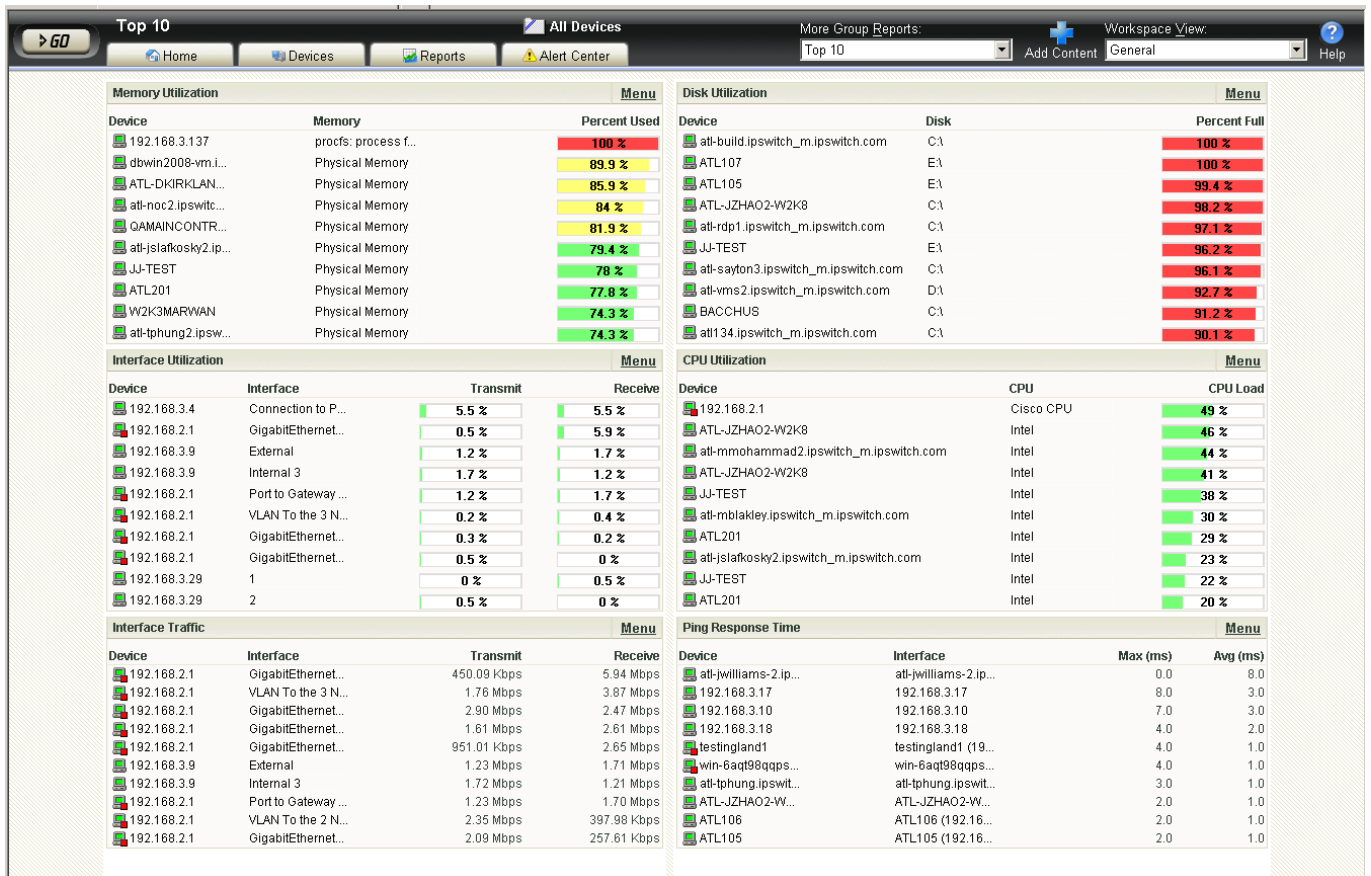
GO

Top 10

All Devices

Home Devices Reports Alert Center

More Group Reports:
Top 10

Add Content

Workspace View:
General

Help

Memory Utilization Menu

| Device | Memory | Percent Used |
|---|---|---|
| 192.168.3.137 | procfs: process f... | 100 % |
| dbwin2008-vm.i... | Physical Memory | 89.9 % |
| ATL-DKIRKLAN... | Physical Memory | 85.9 % |
| atl-noc2.ipswitc... | Physical Memory | 84 % |
| QAMAINCONTR... | Physical Memory | 81.9 % |
| atl-jslafkosky2.ip... | Physical Memory | 79.4 % |
| JJ-TEST | Physical Memory | 78 % |
| ATL201 | Physical Memory | 77.8 % |
| W2K3MARWAN | Physical Memory | 74.3 % |
| atl-tphung2.ipsw... | Physical Memory | 74.3 % |

Disk Utilization Menu

| Device | Disk | Percent Full |
|---|---|---|
| atl-build.ipswitch_m.ipswitch.com | C:\ | 100 % |
| ATL107 | E:\ | 100 % |
| ATL105 | E:\ | 99.4 % |
| ATL-JZHAO2-W2K8 | C:\ | 98.2 % |
| atl-rdp1.ipswitch_m.ipswitch.com | C:\ | 97.1 % |
| JJ-TEST | E:\ | 96.2 % |
| atl-sayton3.ipswitch_m.ipswitch.com | C:\ | 96.1 % |
| atl-vms2.ipswitch_m.ipswitch.com | D:\ | 92.7 % |
| BACCHUS | C:\ | 91.2 % |
| atl134.ipswitch_m.ipswitch.com | C:\ | 90.1 % |

Interface Utilization Menu

| Device | Interface | Transmit | Receive |
|---|---|---|---|
| 192.168.3.4 | Connection to P... | 5.5 % | 5.5 % |
| 192.168.2.1 | GigabitEthernet... | 0.5 % | 5.9 % |
| 192.168.3.9 | External | 1.2 % | 1.7 % |
| 192.168.3.9 | Internal 3 | 1.7 % | 1.2 % |
| 192.168.2.1 | Port to Gateway ... | 1.2 % | 1.7 % |
| 192.168.2.1 | VLAN To the 3 N... | 0.2 % | 0.4 % |
| 192.168.2.1 | GigabitEthernet... | 0.3 % | 0.2 % |
| 192.168.2.1 | GigabitEthernet... | 0.5 % | 0 % |
| 192.168.3.29 | 1 | 0 % | 0.5 % |
| 192.168.3.29 | 2 | 0.5 % | 0 % |

CPU Utilization Menu

| Device | CPU | CPU Load |
|---|---|---|
| 192.168.2.1 | Cisco CPU | 49 % |
| ATL-JZHAO2-W2K8 | Intel | 46 % |
| atl-mmohammad2.ipswitch_m.ipswitch.com | Intel | 44 % |
| ATL-JZHAO2-W2K8 | Intel | 41 % |
| JJ-TEST | Intel | 38 % |
| atl-mblakley.ipswitch_m.ipswitch.com | Intel | 30 % |
| ATL201 | Intel | 29 % |
| atl-jslafkosky2.ipswitch_m.ipswitch.com | Intel | 23 % |
| JJ-TEST | Intel | 22 % |
| ATL201 | Intel | 20 % |

Interface Traffic Menu

| Device | Interface | Transmit | Receive |
|---|---|---|---|
| 192.168.2.1 | GigabitEthernet... | 450.09 Kbps | 5.94 Mbps |
| 192.168.2.1 | VLAN To the 3 N... | 1.76 Mbps | 3.87 Mbps |
| 192.168.2.1 | GigabitEthernet... | 2.90 Mbps | 2.47 Mbps |
| 192.168.2.1 | GigabitEthernet... | 1.61 Mbps | 2.61 Mbps |
| 192.168.2.1 | GigabitEthernet... | 951.01 Kbps | 2.65 Mbps |
| 192.168.3.9 | External | 1.23 Mbps | 1.71 Mbps |
| 192.168.3.9 | Internal 3 | 1.72 Mbps | 1.21 Mbps |
| 192.168.2.1 | Port to Gateway ... | 1.23 Mbps | 1.70 Mbps |
| 192.168.2.1 | VLAN To the 2 N... | 2.35 Mbps | 397.98 Kbps |
| 192.168.2.1 | GigabitEthernet... | 2.09 Mbps | 257.61 Kbps |

Ping Response Time Menu

| Device | Interface | Max (ms) | Avg (ms) |
|---|---|---|---|
| atl-jwilliams-2.ip... | atl-jwilliams-2.ip... | 0.0 | 8.0 |
| 192.168.3.17 | 192.168.3.17 | 8.0 | 3.0 |
| 192.168.3.10 | 192.168.3.10 | 7.0 | 3.0 |
| 192.168.3.18 | 192.168.3.18 | 4.0 | 2.0 |
| testingland1 | testingland1 (19... | 4.0 | 1.0 |
| win-6aqt98qqps... | win-6aqt98qqps... | 4.0 | 1.0 |
| atl-tphung.ipswit... | atl-tphung.ipswit... | 3.0 | 1.0 |
| ATL-JZHAO2-W... | ATL-JZHAO2-W... | 2.0 | 1.0 |
| ATL106 | ATL106 (192.16... | 2.0 | 1.0 |
| ATL105 | ATL105 (192.16... | 2.0 | 1.0 |